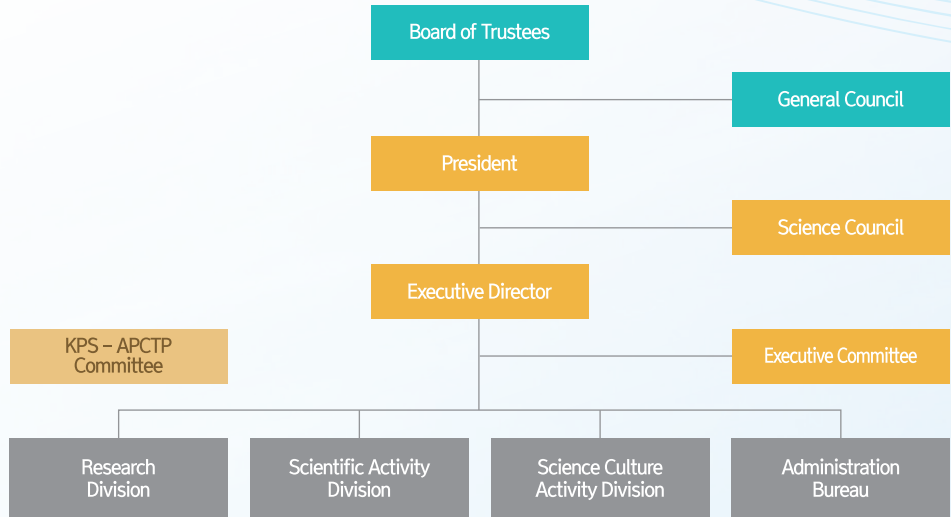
Board of Trustees

General Council

President

Science Council

Executive Director

KPS – APCTP Committee

Executive Committee

Research Division

Scientific Activity Division

Science Culture Activity Division

Administration Bureau